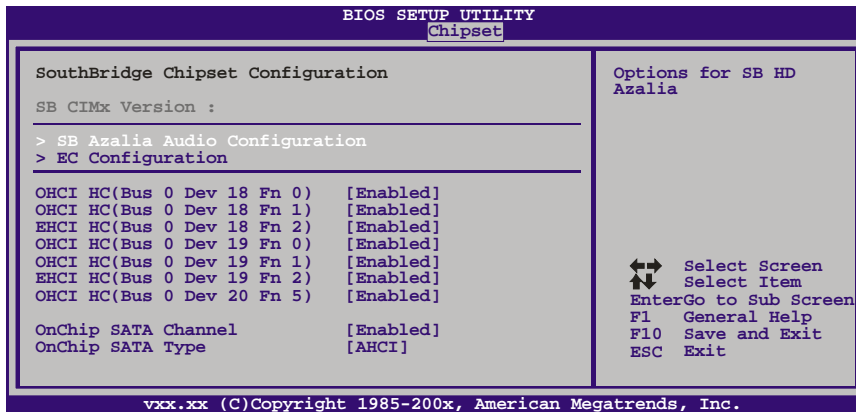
BIOS SETUP UTILITY
Chipset

SouthBridge Chipset Configuration

SB CIMx Version :

> SB Azalia Audio Configuration
> EC Configuration

OHCI HC(Bus 0 Dev 18 Fn 0) [Enabled]
OHCI HC(Bus 0 Dev 18 Fn 1) [Enabled]
EHCI HC(Bus 0 Dev 18 Fn 2) [Enabled]
OHCI HC(Bus 0 Dev 19 Fn 0) [Enabled]
OHCI HC(Bus 0 Dev 19 Fn 1) [Enabled]
EHCI HC(Bus 0 Dev 19 Fn 2) [Enabled]
OHCI HC(Bus 0 Dev 20 Fn 5) [Enabled]

OnChip SATA Channel [Enabled]
OnChip SATA Type [AHCI]

Options for SB HD Azalia

Select Screen
Select Item
EnterGo to Sub Screen
F1 General Help
F10 Save and Exit
ESC Exit

vxx.xx (C)Copyright 1985-200x, American Megatrends, Inc.